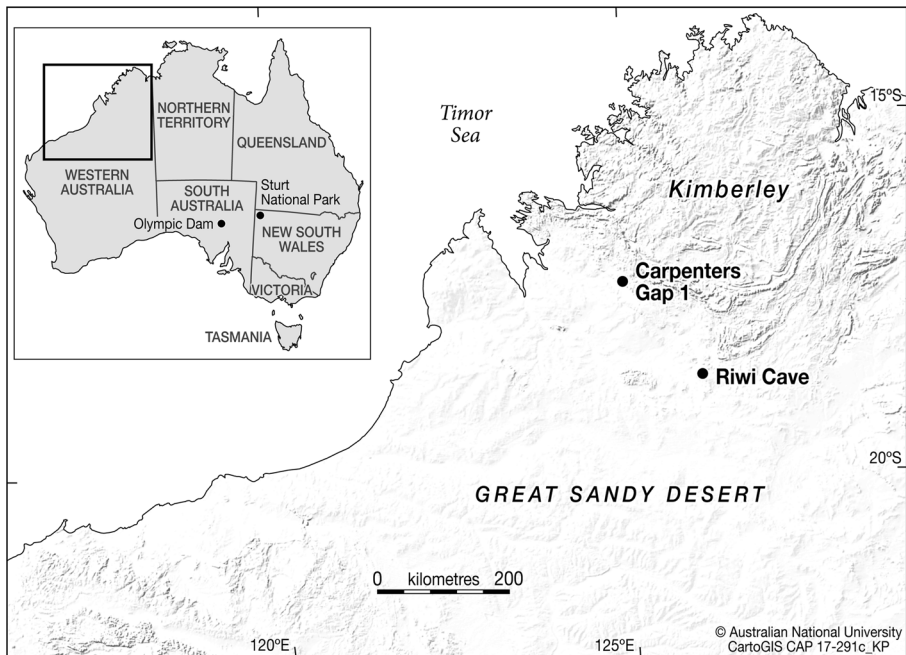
NORTHERN TERRITORY
QUEENSLAND
WESTERN AUSTRALIA
SOUTH AUSTRALIA
Sturt National Park
Olympic Dam
NEW SOUTH WALES
VICTORIA
TASMANIA

Timor Sea
15ºS
Kimberley
Carpenters Gap 1
Riwi Cave
20ºS
GREAT SANDY DESERT
0 kilometres 200
120ºE
125ºE
© Australian National University
CartoGIS CAP 17-291c_KP